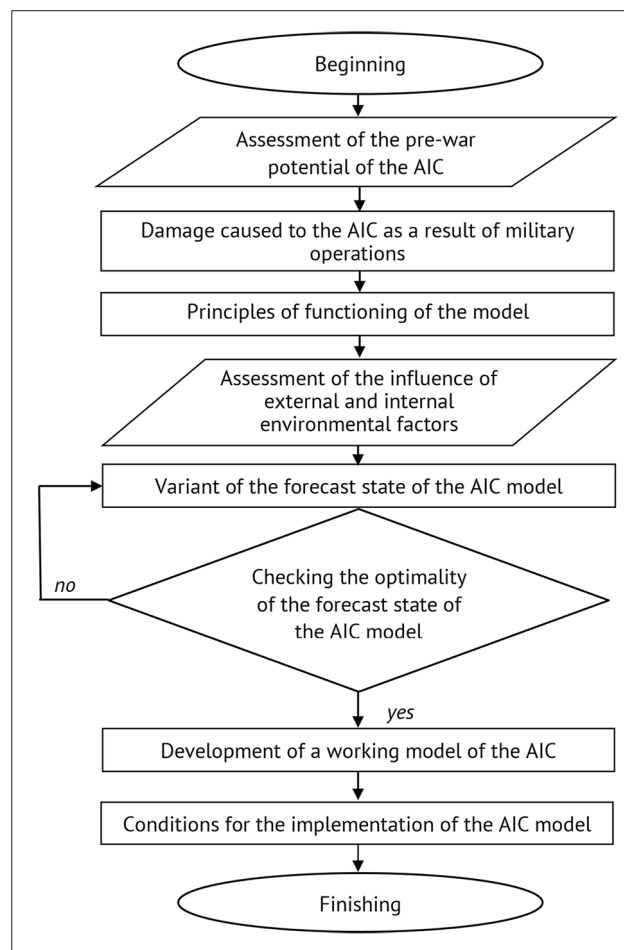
Beginning

Assessment of the pre-war potential of the AIC

Damage caused to the AIC as a result of military operations

Principles of functioning of the model

Assessment of the influence of external and internal environmental factors

Variant of the forecast state of the AIC model

no

Checking the optimality of the forecast state of the AIC model

yes

Development of a working model of the AIC

Conditions for the implementation of the AIC model

Finishing